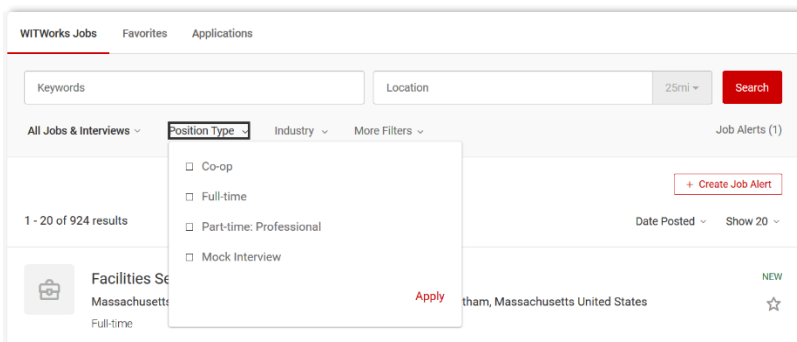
WITWorks Jobs Favorites Applications

Keywords

Location

25mi

Search

All Jobs & Interviews

Position Type

Industry

More Filters

Job Alerts (1)

Co-op

Full-time

Part-time: Professional

Mock Interview

Apply

+ Create Job Alert

1 - 20 of 924 results

Date Posted

Show 20

Facilities Se

NEW

Massachusetts

tham, Massachusetts United States

Full-time